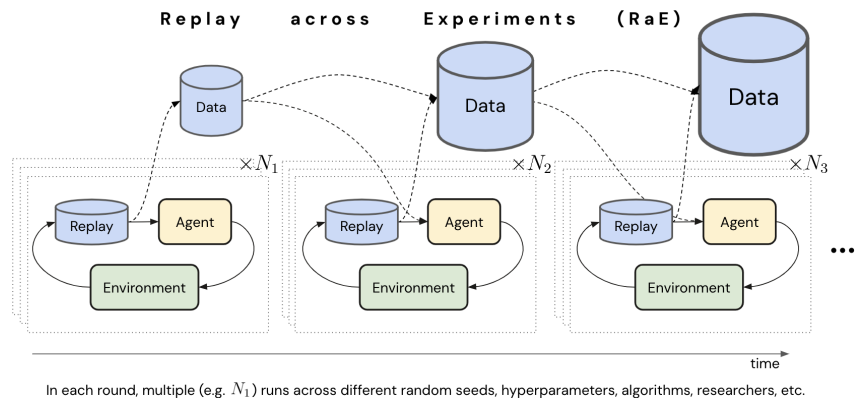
Replay across Experiments (RaE)

Data

Data

Data

$\times N_1$

Replay

Agent

Environment

$\times N_2$

Replay

Agent

Environment

$\times N_3$

Replay

Agent

Environment

...

time

In each round, multiple (e.g. $N_1$) runs across different random seeds, hyperparameters, algorithms, researchers, etc.